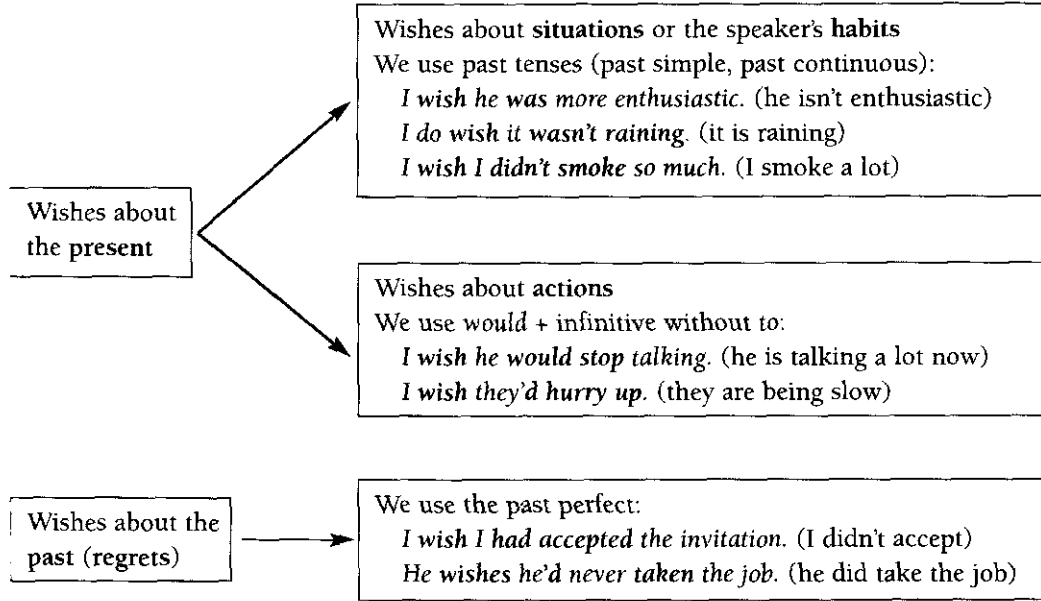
Wishes about the present

Wishes about situations or the speaker's habits
We use past tenses (past simple, past continuous):
I wish he was more enthusiastic. (he isn't enthusiastic)
I do wish it wasn't raining. (it is raining)
I wish I didn't smoke so much. (I smoke a lot)

Wishes about actions
We use would + infinitive without to:
I wish he would stop talking. (he is talking a lot now)
I wish they'd hurry up. (they are being slow)

Wishes about the past (regrets)

We use the past perfect:
I wish I had accepted the invitation. (I didn't accept)
He wishes he'd never taken the job. (he did take the job)